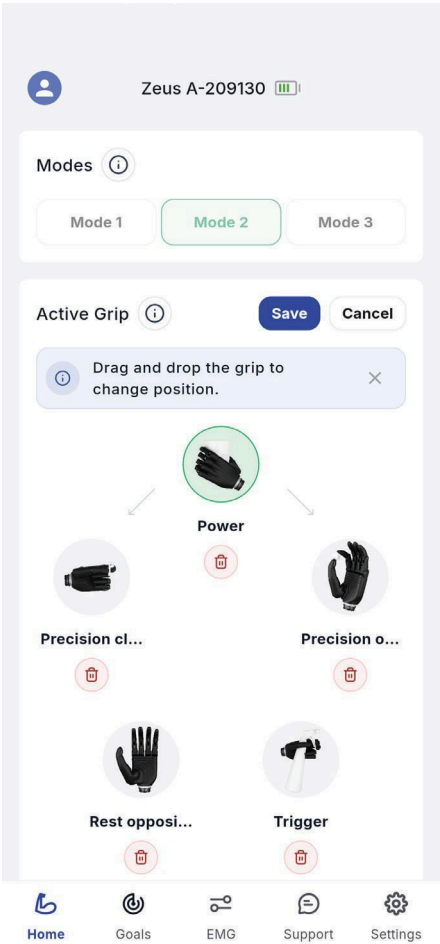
Zeus A-209130

Modes

Mode 1
Mode 2
Mode 3

Active Grip
Save
Cancel

Drag and drop the grip to change position.

Power

Precision cl...

Precision o...

Rest opposi...

Trigger

Home
Goals
EMG
Support
Settings